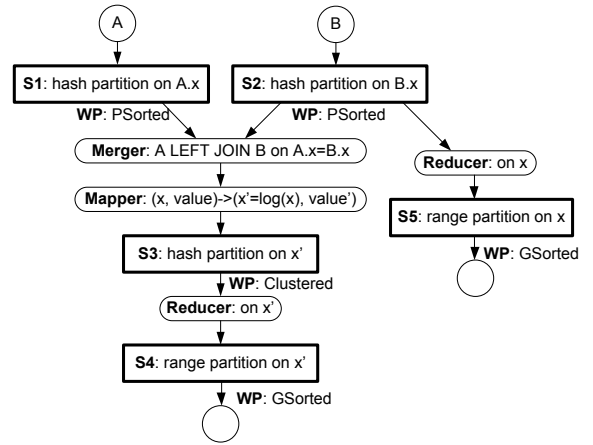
A

B

S1: hash partition on A.x

S2: hash partition on B.x

WP: PSorted

WP: PSorted

Merger: A LEFT JOIN B on A.x=B.x

Reducer: on x

Mapper: (x, value)->(x'=log(x), value')

S5: range partition on x

WP: GSorted

S3: hash partition on x'

WP: Clustered

Reducer: on x'

S4: range partition on x'

WP: GSorted